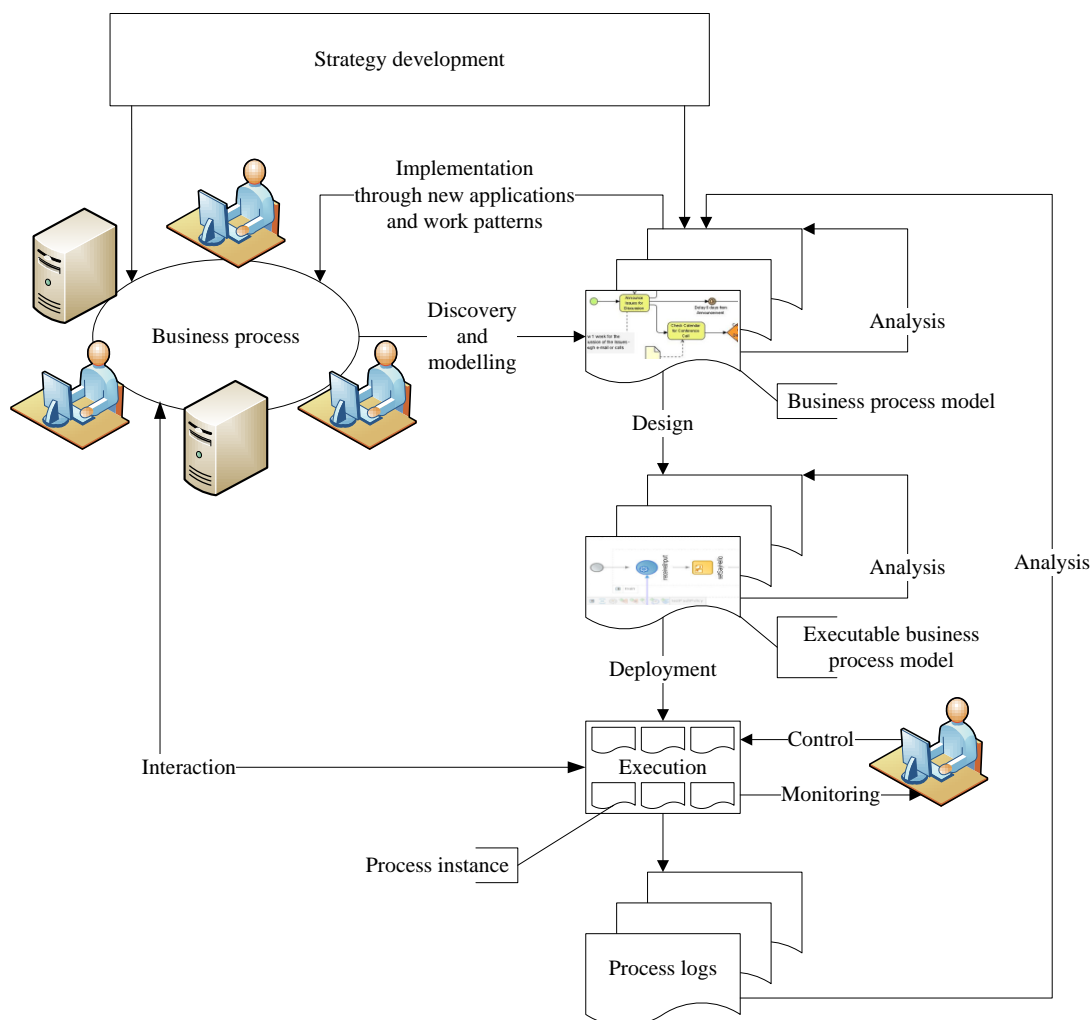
Strategy development

Implementation through new applications and work patterns

Business process

Discovery and modelling

Analysis

Business process model

Design

Analysis

Analysis

Executable business process model

Deployment

Control

Interaction

Execution

Monitoring

Process instance

Process logs